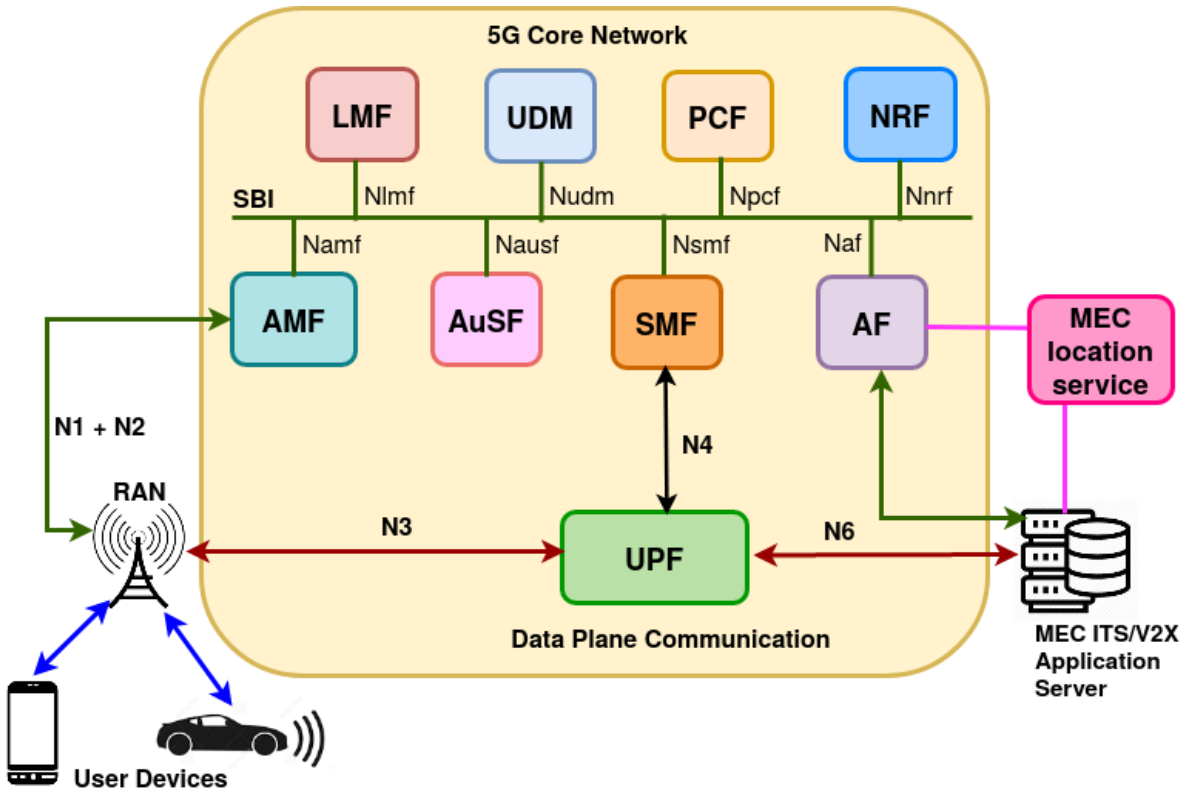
5G Core Network

LMF
UDM
PCF
NRF

SBI
Nlmf
Nudm
Npcf
Nnrf

Namf
Nausf
Nsmf
Naf

AMF
AuSF
SMF
AF

MEC location service

N1 + N2

N4

RAN

N3

UPF

N6

Data Plane Communication

MEC ITS/V2X Application Server

User Devices